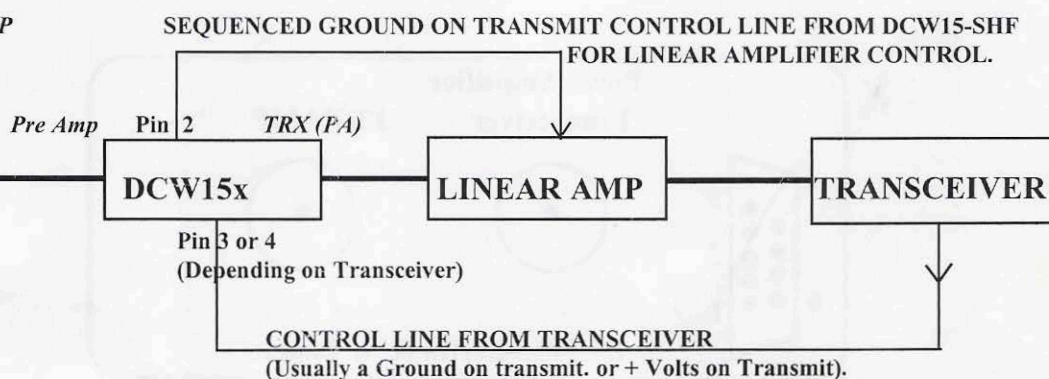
P

SEQUENCED GROUND ON TRANSMIT CONTROL LINE FROM DCW15-SHF FOR LINEAR AMPLIFIER CONTROL.

Pre Amp

Pin 2

TRX (PA)

DCW15x

LINEAR AMP

TRANSCEIVER

Pin 3 or 4
(Depending on Transceiver)

CONTROL LINE FROM TRANSCEIVER
(Usually a Ground on transmit. or + Volts on Transmit).